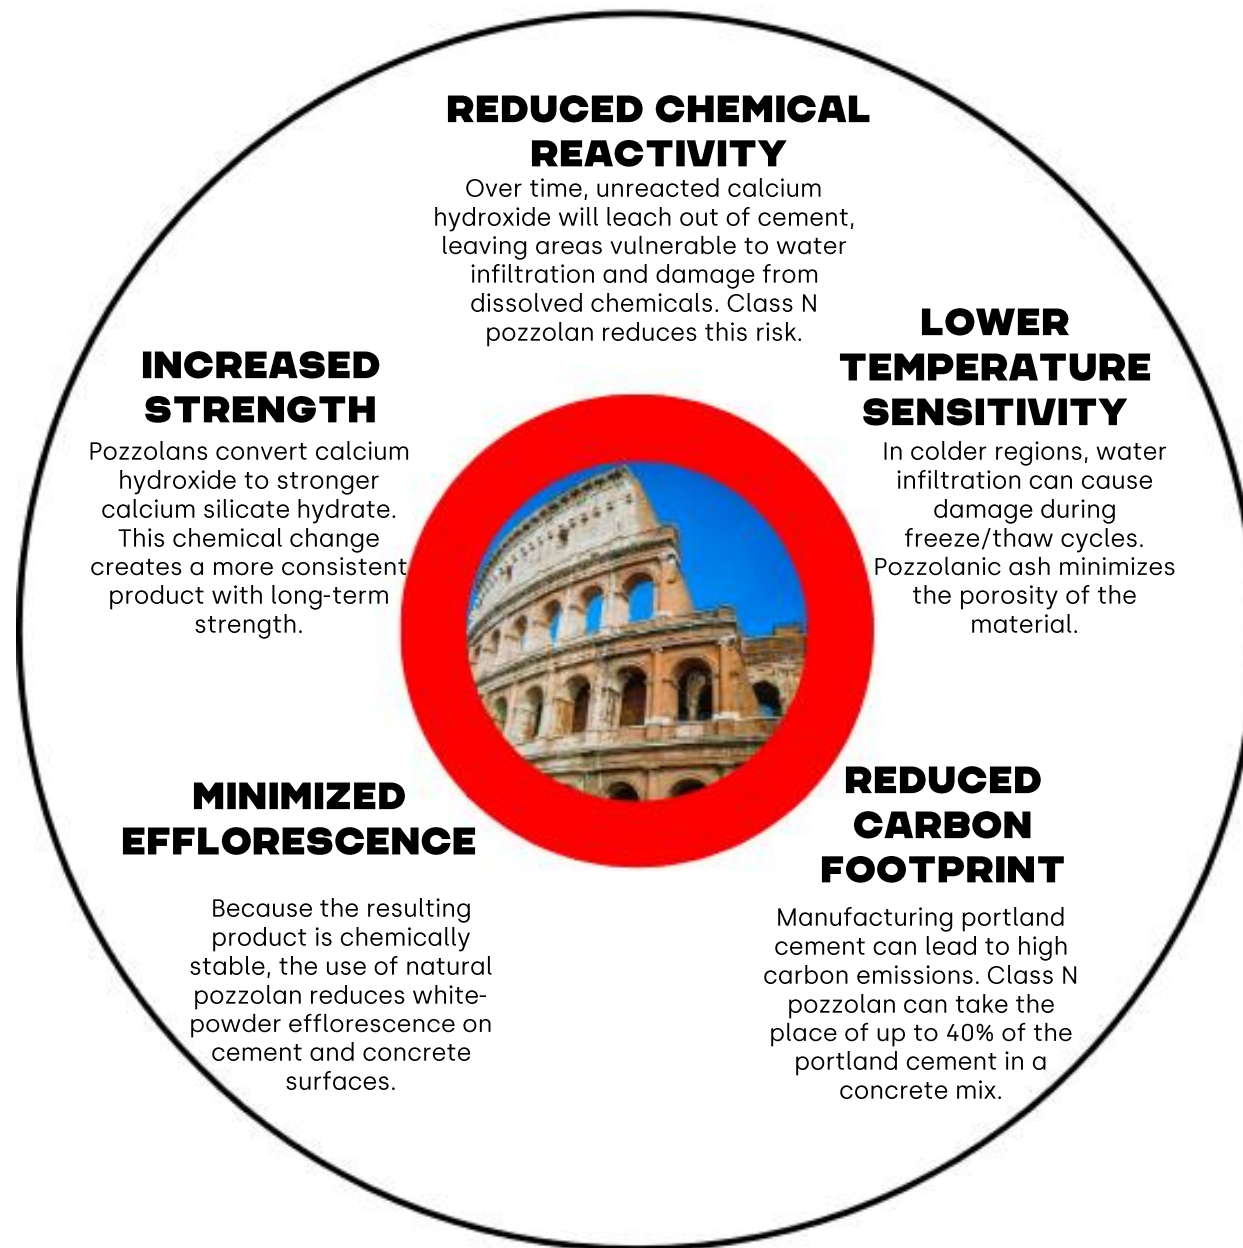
REDUCED CHEMICAL REACTIVITY

Over time, unreacted calcium hydroxide will leach out of cement, leaving areas vulnerable to water infiltration and damage from dissolved chemicals. Class N pozzolan reduces this risk.

INCREASED STRENGTH

Pozzolans convert calcium hydroxide to stronger calcium silicate hydrate. This chemical change creates a more consistent product with long-term strength.

LOWER TEMPERATURE SENSITIVITY

In colder regions, water infiltration can cause damage during freeze/thaw cycles. Pozzolanic ash minimizes the porosity of the material.

MINIMIZED EFFLORESCENCE

Because the resulting product is chemically stable, the use of natural pozzolan reduces white-powder efflorescence on cement and concrete surfaces.

REDUCED CARBON FOOTPRINT

Manufacturing portland cement can lead to high carbon emissions. Class N pozzolan can take the place of up to 40% of the portland cement in a concrete mix.